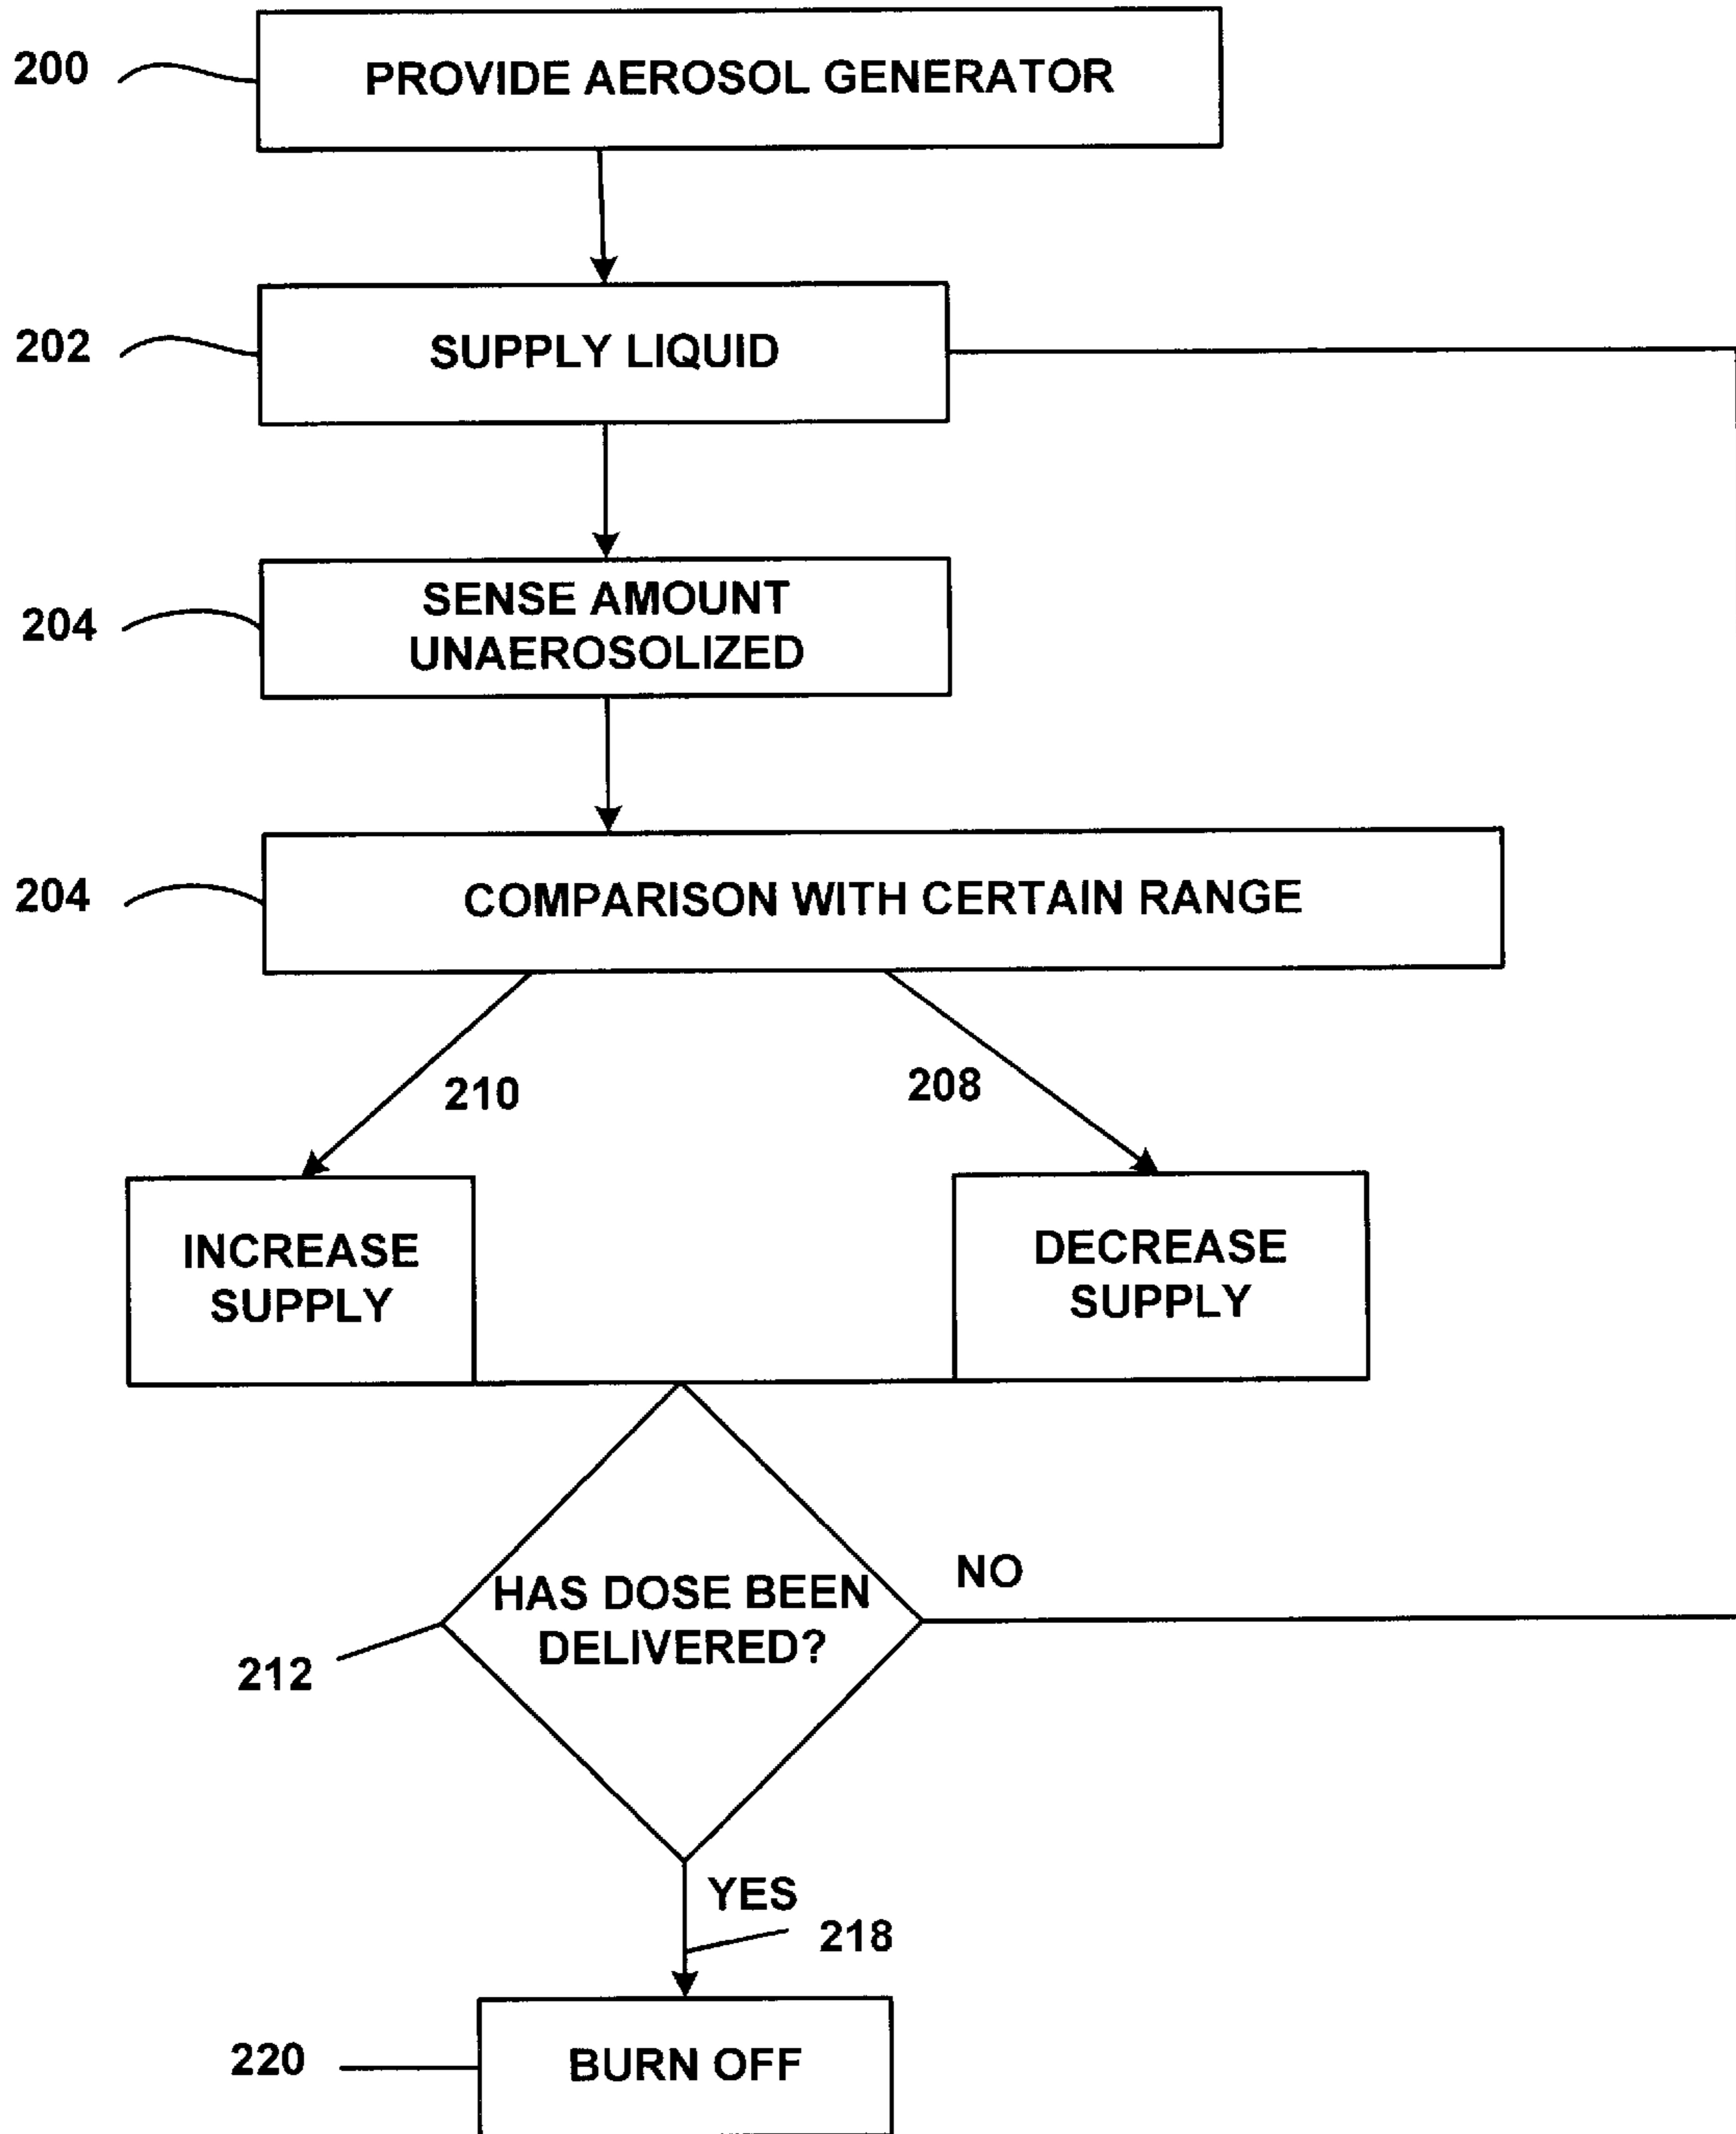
200
PROVIDE AEROSOL GENERATOR

202
SUPPLY LIQUID

204
SENSE AMOUNT UNAEROSOLIZED

204
COMPARISON WITH CERTAIN RANGE

210

208

INCREASE SUPPLY

DECREASE SUPPLY

HAS DOSE BEEN DELIVERED?

NO

212

YES

218

220

BURN OFF